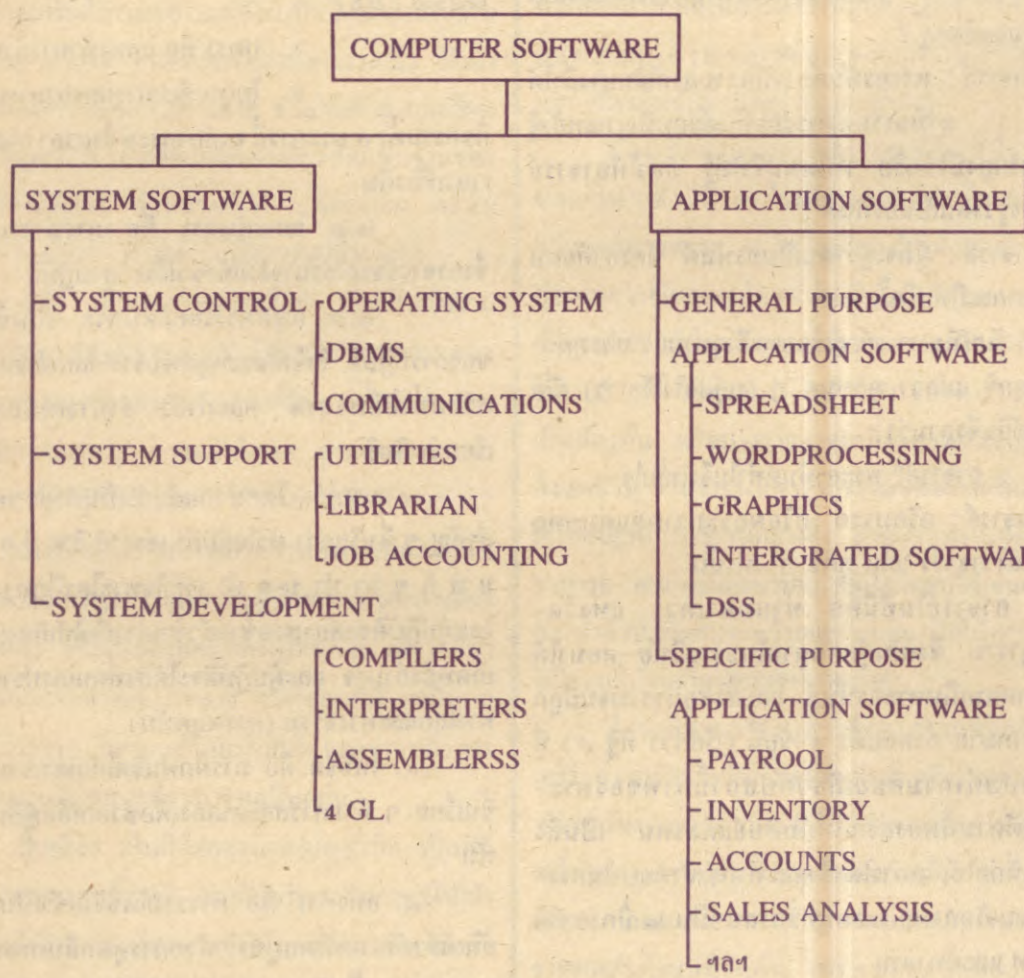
COMPUTER SOFTWARE

SYSTEM SOFTWARE

SYSTEM CONTROL
OPERATING SYSTEM
DBMS
COMMUNICATIONS

SYSTEM SUPPORT
UTILITIES
LIBRARIAN
JOB ACCOUNTING

SYSTEM DEVELOPMENT
COMPILERS
INTERPRETERS
ASSEMBLERSS
4 GL

APPLICATION SOFTWARE

GENERAL PURPOSE APPLICATION SOFTWARE
SPREADSHEET
WORDPROCESSING
GRAPHICS
INTERGRATED SOFTWA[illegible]
DSS

SPECIFIC PURPOSE APPLICATION SOFTWARE
PAYROOL
INVENTORY
ACCOUNTS
SALES ANALYSIS
ฯลฯ